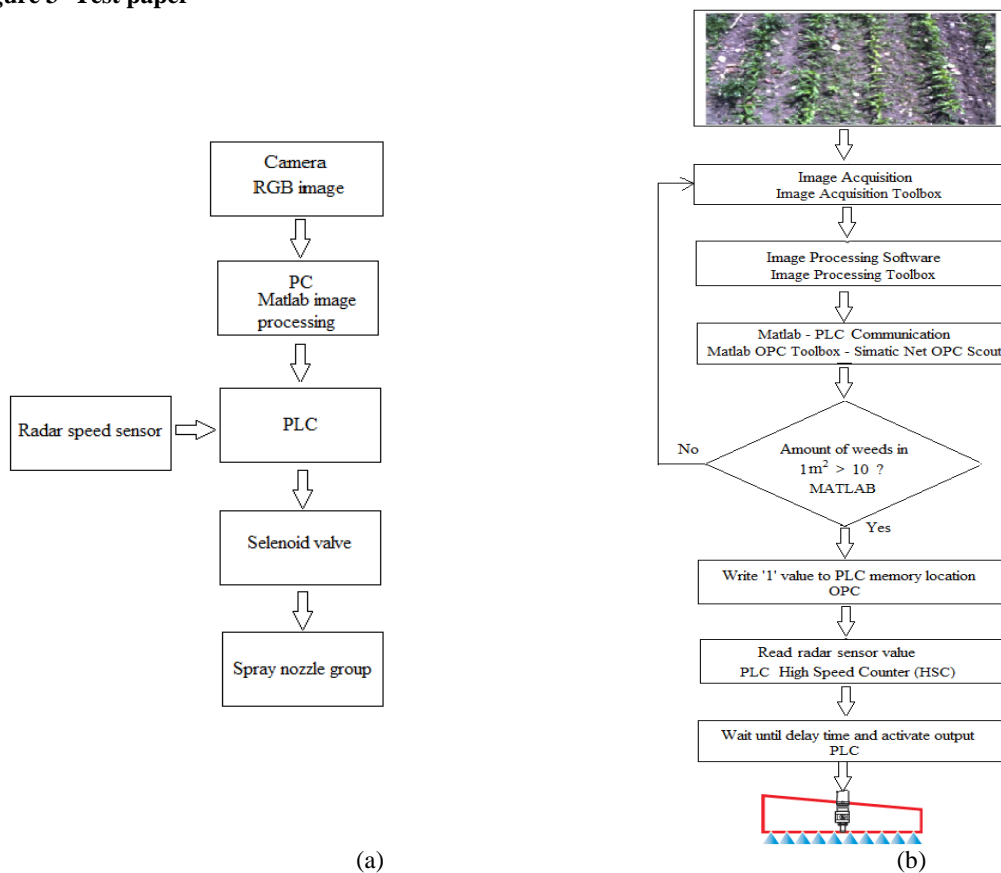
gure 3 Test paper

Camera
RGB image

PC
Matlab image processing

Radar speed sensor

PLC

Selenoid valve

Spray nozzle group

(a)

Image Acquisition
Image Acquisition Toolbox

Image Processing Software
Image Processing Toolbox

Matlab - PLC Communication
Matlab OPC Toolbox - Simatic Net OPC Scout

No

Amount of weeds in $1m^2$ > 10 ?
MATLAB

Yes

Write '1' value to PLC memory location
OPC

Read radar sensor value
PLC High Speed Counter (HSC)

Wait until delay time and activate output
PLC

(b)